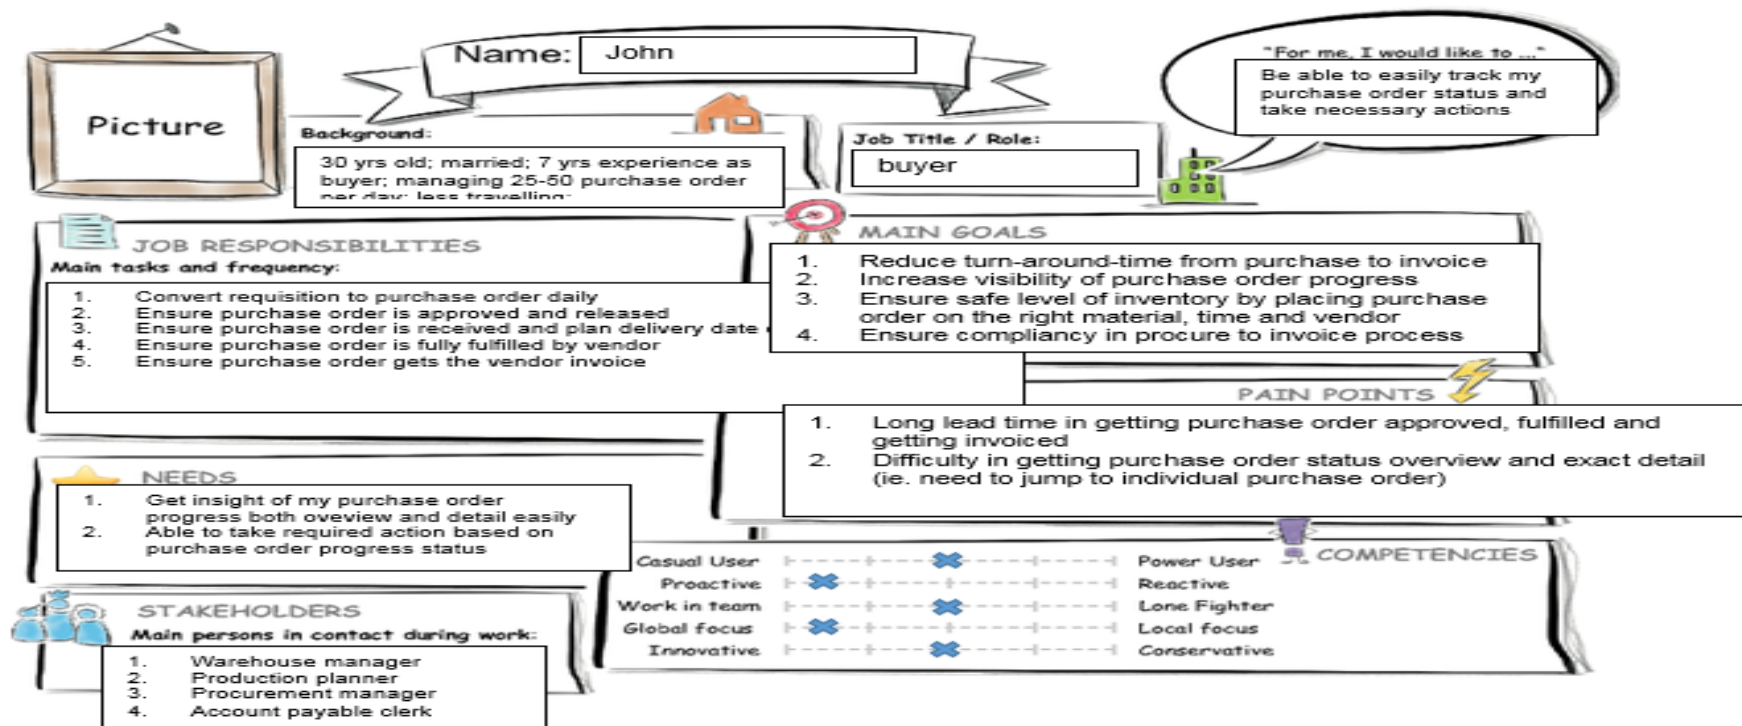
Picture

Name: John

"For me, I would like to ..."
Be able to easily track my purchase order status and take necessary actions

Background:
30 yrs old; married; 7 yrs experience as buyer; managing 25-50 purchase order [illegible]

Job Title / Role:
buyer

JOB RESPONSIBILITIES
Main tasks and frequency:
1. Convert requisition to purchase order daily
2. Ensure purchase order is approved and released
3. Ensure purchase order is received and plan delivery date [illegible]
4. Ensure purchase order is fully fulfilled by vendor
5. Ensure purchase order gets the vendor invoice

MAIN GOALS
1. Reduce turn-around-time from purchase to invoice
2. Increase visibility of purchase order progress
3. Ensure safe level of inventory by placing purchase order on the right material, time and vendor
4. Ensure compliancy in procure to invoice process

PAIN POINTS
1. Long lead time in getting purchase order approved, fulfilled and getting invoiced
2. Difficulty in getting purchase order status overview and exact detail (ie. need to jump to individual purchase order)

NEEDS
1. Get insight of my purchase order progress both oveview and detail easily
2. Able to take required action based on purchase order progress status

COMPETENCIES
Casual User — Power User
Proactive — Reactive
Work in team — Lone Fighter
Global focus — Local focus
Innovative — Conservative

STAKEHOLDERS
Main persons in contact during work:
1. Warehouse manager
2. Production planner
3. Procurement manager
4. Account payable clerk